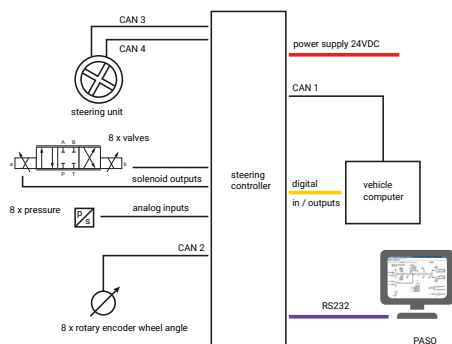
CAN 3

CAN 4

steering unit

power supply 24VDC

CAN 1

8 x valves

A B

a

b

P T

solenoid outputs

steering controller

digital in / outputs

vehicle computer

8 x pressure

P
s

analog inputs

CAN 2

RS232

8 x rotary encoder wheel angle

PASO